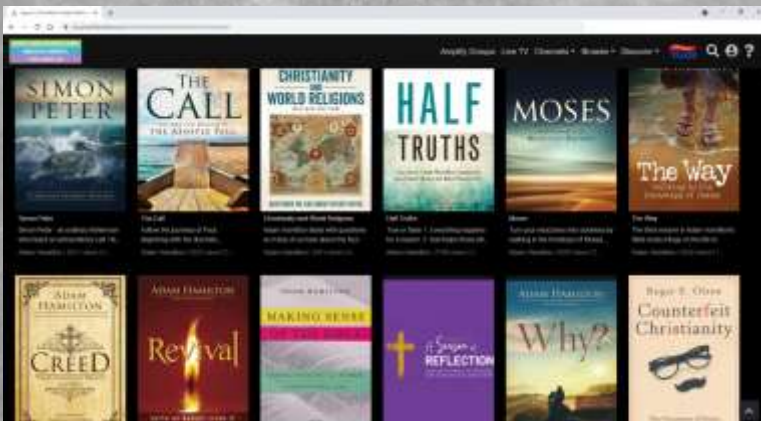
Amplify Groups Live TV Channels Browse Discover

SIMON PETER

THE CALL
THE APOSTLE PAUL

CHRISTIANITY AND WORLD RELIGIONS

HALF TRUTHS

MOSES

The Way

Simon Peter
The Call
Christianity and World Religions
Half Truths
Moses
The Way

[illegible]

ADAM HAMILTON
CREED

ADAM HAMILTON
Revival

ADAM HAMILTON
MAKING SENSE

A Season of REFLECTION

ADAM HAMILTON
Why?

Roger E. Olson
Counterfeit Christianity